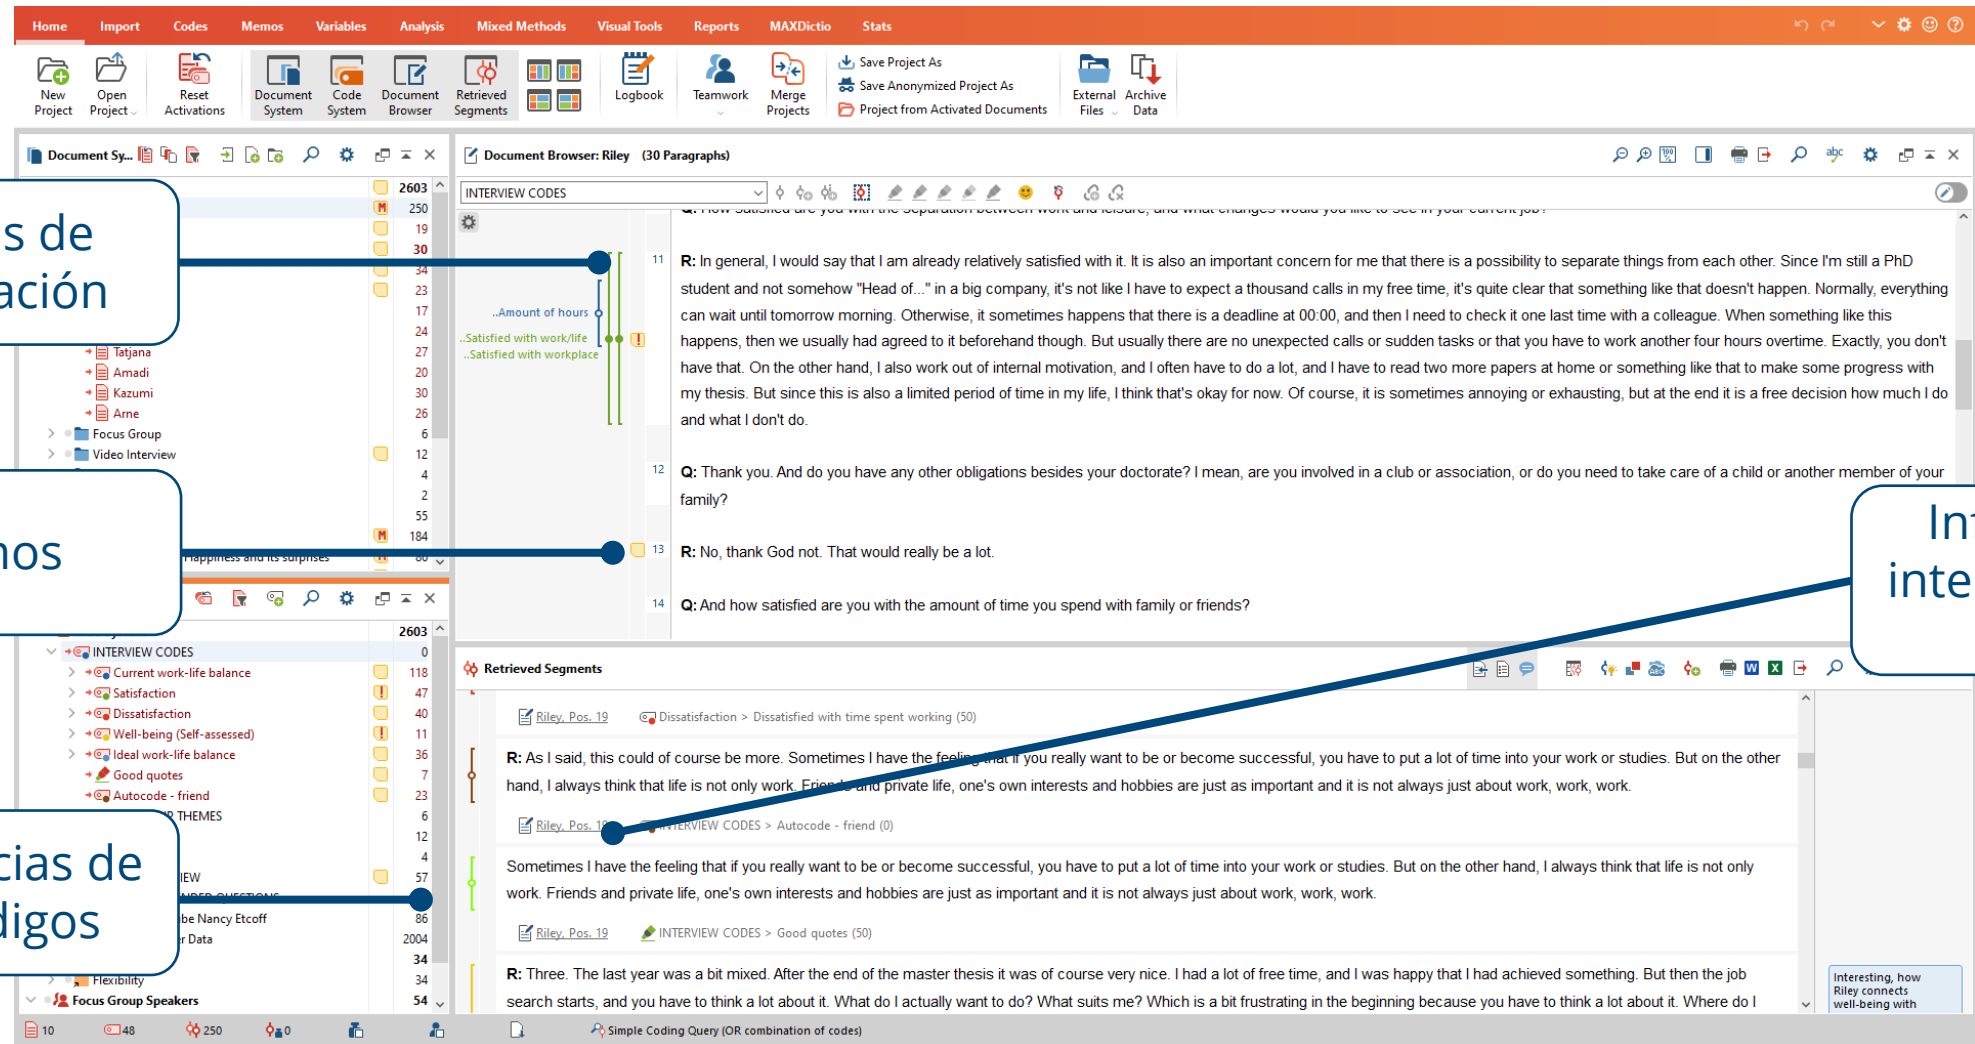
Home Import Codes Memos Variables Analysis Mixed Methods Visual Tools Reports MAXDictio Stats

New Project Open Project Reset Activations Document System Code System Document Browser Retrieved Segments Logbook Teamwork Merge Projects Save Project As Save Anonymized Project As Project from Activated Documents External Files Archive Data

Document Sy...

s de
ación

os

cias de
digos

2603
250
19
30
34
23
17
24
Tatjana 27
Amadi 20
Kazumi 30
Arne 26
Focus Group 6
Video Interview 12
4
2
55
184
Happiness and its surprises 60

2603
INTERVIEW CODES 0
Current work-life balance 118
Satisfaction 47
Dissatisfaction 40
Well-being (Self-assessed) 11
Ideal work-life balance 36
Good quotes 7
Autocode - friend 23
THEMES 6
12
4
IEW 57
86
be Nancy Etcoff 2004
r Data 34
Flexibility 34
Focus Group Speakers 54

Document Browser: Riley (30 Paragraphs)

INTERVIEW CODES

..Amount of hours
..Satisfied with work/life
..Satisfied with workplace

11 R: In general, I would say that I am already relatively satisfied with it. It is also an important concern for me that there is a possibility to separate things from each other. Since I'm still a PhD student and not somehow "Head of..." in a big company, it's not like I have to expect a thousand calls in my free time, it's quite clear that something like that doesn't happen. Normally, everything can wait until tomorrow morning. Otherwise, it sometimes happens that there is a deadline at 00:00, and then I need to check it one last time with a colleague. When something like this happens, then we usually had agreed to it beforehand though. But usually there are no unexpected calls or sudden tasks or that you have to work another four hours overtime. Exactly, you don't have that. On the other hand, I also work out of internal motivation, and I often have to do a lot, and I have to read two more papers at home or something like that to make some progress with my thesis. But since this is also a limited period of time in my life, I think that's okay for now. Of course, it is sometimes annoying or exhausting, but at the end it is a free decision how much I do and what I don't do.

12 Q: Thank you. And do you have any other obligations besides your doctorate? I mean, are you involved in a club or association, or do you need to take care of a child or another member of your family?

13 R: No, thank God not. That would really be a lot.

14 Q: And how satisfied are you with the amount of time you spend with family or friends?

In
inte

Retrieved Segments

Riley, Pos. 19 Dissatisfaction > Dissatisfied with time spent working (50)

R: As I said, this could of course be more. Sometimes I have the feeling that if you really want to be or become successful, you have to put a lot of time into your work or studies. But on the other hand, I always think that life is not only work. Friends and private life, one's own interests and hobbies are just as important and it is not always just about work, work, work.

Riley, Pos. 19 INTERVIEW CODES > Autocode - friend (0)

Sometimes I have the feeling that if you really want to be or become successful, you have to put a lot of time into your work or studies. But on the other hand, I always think that life is not only work. Friends and private life, one's own interests and hobbies are just as important and it is not always just about work, work, work.

Riley, Pos. 19 INTERVIEW CODES > Good quotes (50)

R: Three. The last year was a bit mixed. After the end of the master thesis it was of course very nice. I had a lot of free time, and I was happy that I had achieved something. But then the job search starts, and you have to think a lot about it. What do I actually want to do? What suits me? Which is a bit frustrating in the beginning because you have to think a lot about it. Where do I

Interesting, how Riley connects well-being with

10 48 250 0 Simple Coding Query (OR combination of codes)